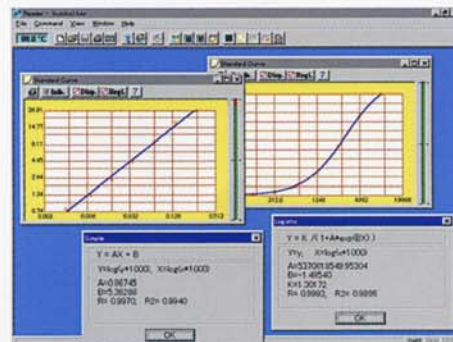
Reader - [Untitled]
File Command View Window Help
Standard Curve
Standard Curve
Simple
Y = AX + B
Y:logY+1000; X:logX+1000
A=0.98745
B=5.36298
R= 0.9970, R2= 0.9940
OK
Logistic
Y = K / (1+A·exp(-BX))
Y:Y; X:logX+1000
A=53300185495304
B=1.48540
K=1.30172
R= 0.9992, R2= 0.9986
OK